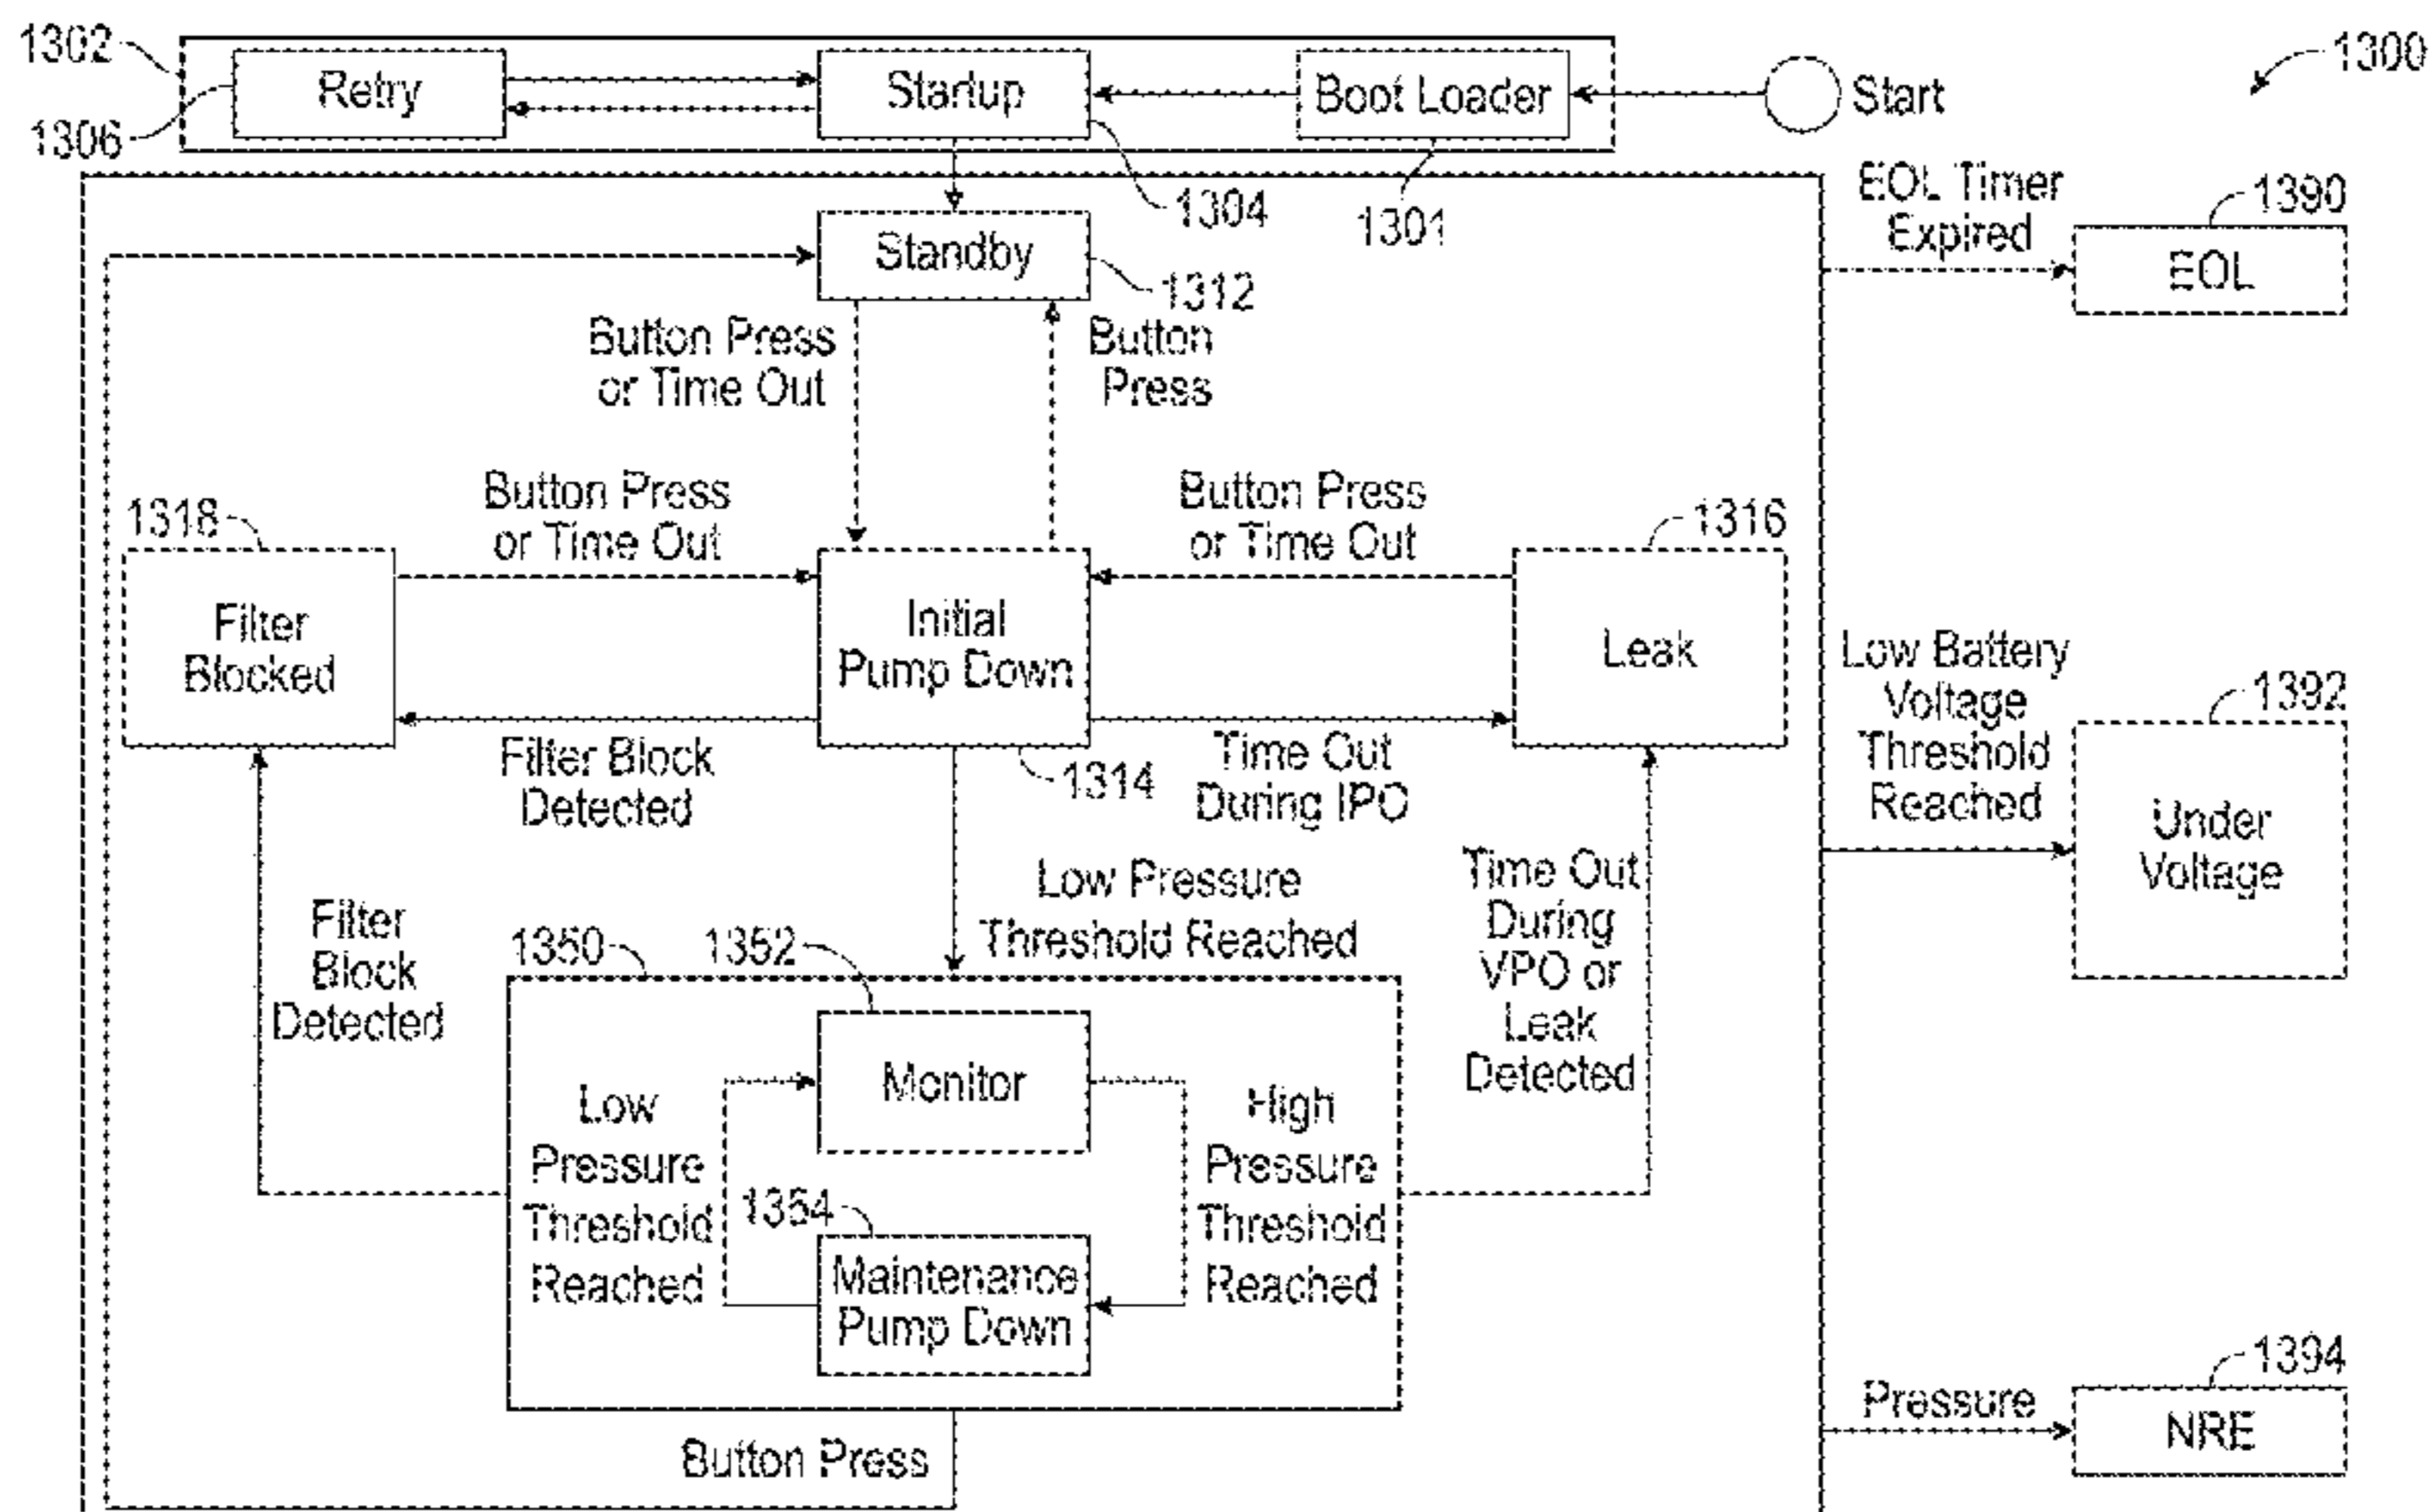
1302
1306
Retry
Startup
Boot Loader
Start
1300
1304
1301
EOL Timer Expired
1390
EOL
Standby
1312
Button Press or Time Out
Button Press
Button Press or Time Out
Button Press or Time Out
1318
1316
Filter Blocked
Initial Pump Down
Leak
Low Battery Voltage Threshold Reached
1392
Filter Block Detected
1314
Time Out During IPO
Under Voltage
Low Pressure Threshold Reached
Time Out During VPO or Leak Detected
Filter Block Detected
1350
1352
Monitor
Low Pressure Threshold Reached
High Pressure Threshold Reached
1354
Maintenance Pump Down
1394
Pressure
NRE
Button Press